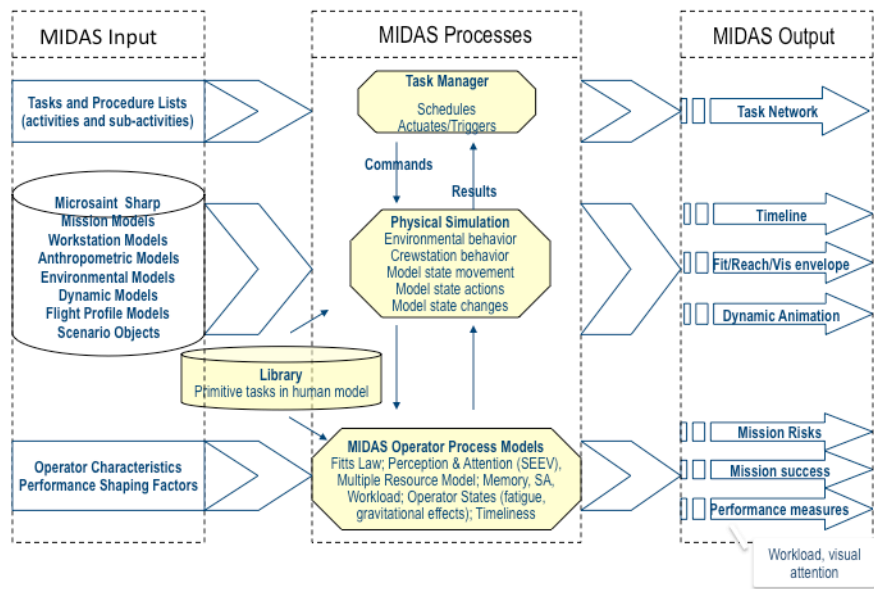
MIDAS Input

MIDAS Processes

MIDAS Output

Tasks and Procedure Lists (activities and sub-activities)

Task Manager
Schedules
Actuates/Triggers

Task Network

Commands

Results

Microsaint Sharp
Mission Models
Workstation Models
Anthropometric Models
Environmental Models
Dynamic Models
Flight Profile Models
Scenario Objects

Physical Simulation
Environmental behavior
Crewstation behavior
Model state movement
Model state actions
Model state changes

Timeline

Fit/Reach/Vis envelope

Dynamic Animation

Library
Primitive tasks in human model

Operator Characteristics
Performance Shaping Factors

MIDAS Operator Process Models
Fitts Law; Perception & Attention (SEEV), Multiple Resource Model; Memory, SA, Workload; Operator States (fatigue, gravitational effects); Timeliness

Mission Risks

Mission success

Performance measures

Workload, visual attention